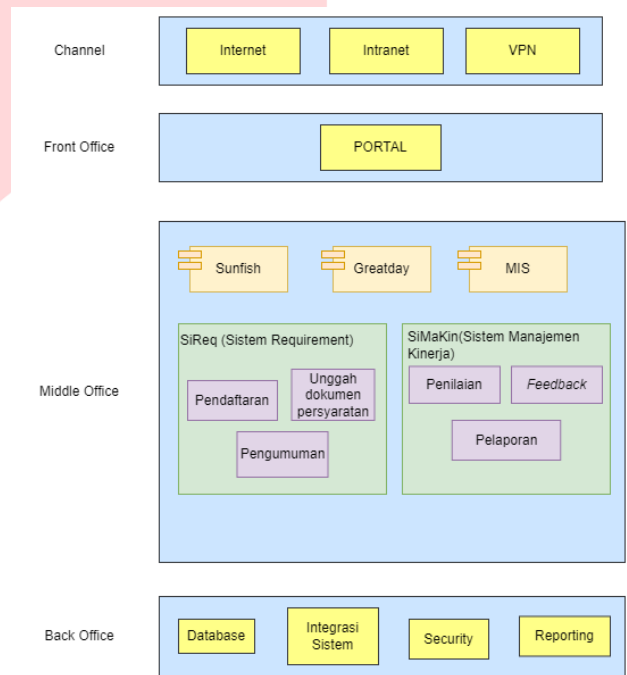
Channel

Internet

Intranet

VPN

Front Office

PORTAL

Middle Office

Sunfish

Greatday

MIS

SiReq (Sistem Requirement)

Pendaftaran

Unggah dokumen persyaratan

Pengumuman

SiMaKin(Sistem Manajemen Kinerja)

Penilaian

Feedback

Pelaporan

Back Office

Database

Integrasi Sistem

Security

Reporting